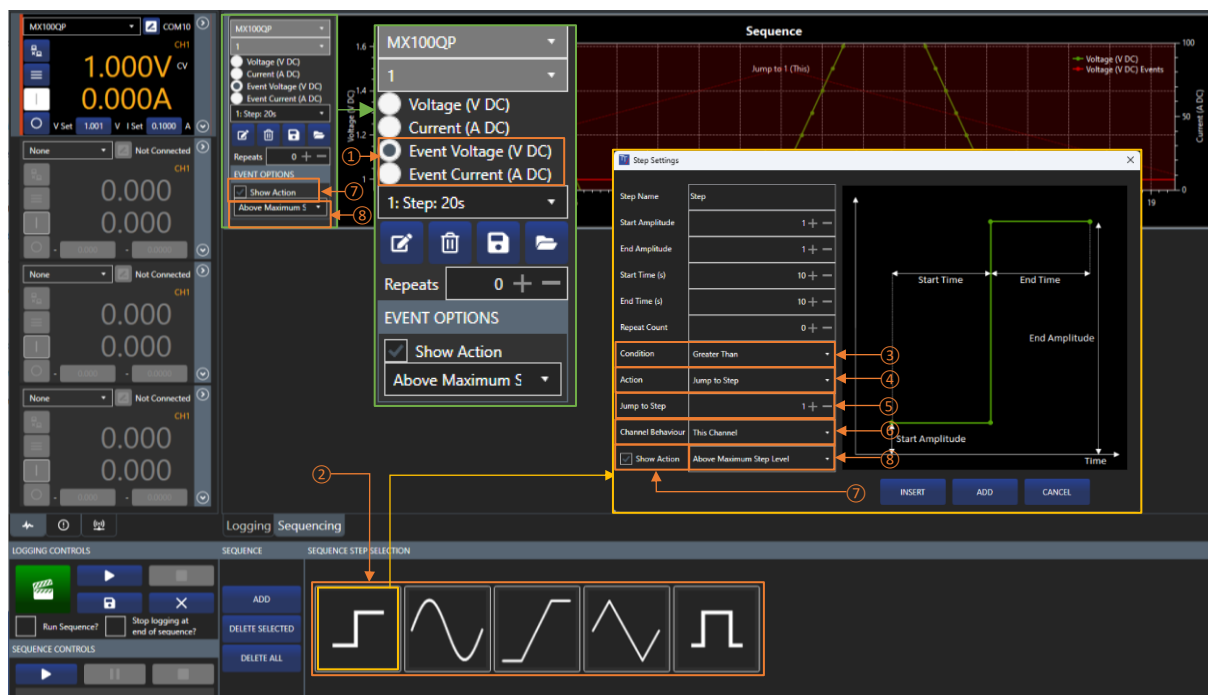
MX100QP
COM10
CH1
1.000V CV
0.000A
V Set 1.001 V I Set 0.1000 A

None
Not Connected
CH1
0.000
0.000

None
Not Connected
CH1
0.000
0.000

None
Not Connected
CH1
0.000
0.000

MX100QP
1
Voltage (V DC)
Current (A DC)
Event Voltage (V DC)
Event Current (A DC)
1: Step: 20s
Repeats 0
EVENT OPTIONS
Show Action
Above Maximum S

MX100QP
1
Voltage (V DC)
Current (A DC)
① Event Voltage (V DC)
Event Current (A DC)
1: Step: 20s
Repeats 0
EVENT OPTIONS
Show Action ⑦
Above Maximum S ⑧

Sequence
Jump to 1 (This)
Voltage (V DC)
Voltage (V DC) Events
1.6
1.4
1.2
100
50
0
19
Voltage (V DC)
Current (A DC)

Step Settings
Step Name Step
Start Amplitude 1
End Amplitude 1
Start Time (s) 10
End Time (s) 10
Repeat Count 0
Condition Greater Than ③
Action Jump to Step ④
Jump to Step 1 ⑤
Channel Behaviour This Channel ⑥
Show Action Above Maximum Step Level ⑧
⑦
Start Time
End Time
End Amplitude
Start Amplitude
Time
INSERT ADD CANCEL

②

Logging Sequencing
LOGGING CONTROLS
Run Sequence?
Stop logging at end of sequence?
SEQUENCE CONTROLS
SEQUENCE
ADD
DELETE SELECTED
DELETE ALL
SEQUENCE STEP SELECTION